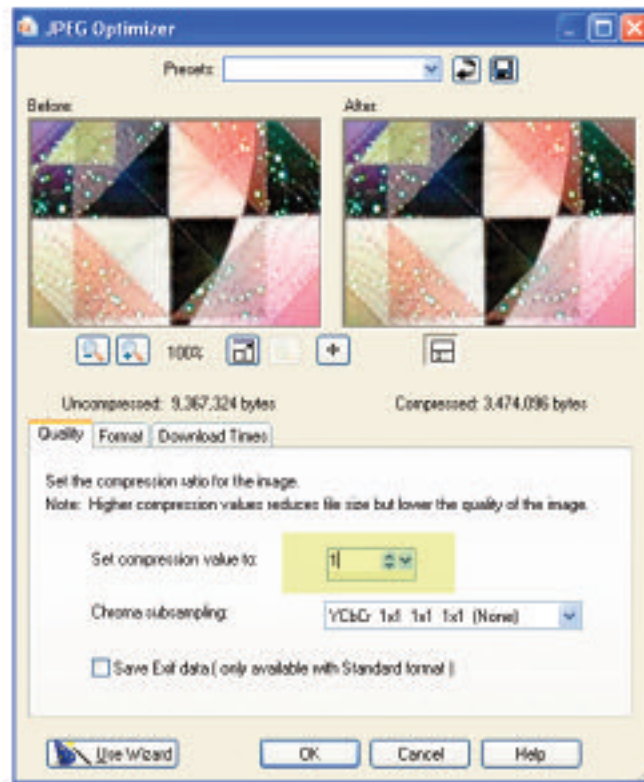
JPEG Optimizer

Presets:

Before:

After:

100%

Uncompressed: 9,367,324 bytes

Compressed: 3,474,096 bytes

Quality | Format | Download Times

Set the compression ratio for the image.
Note: Higher compression values reduces file size but lower the quality of the image.

Set compression value to: 1

Chroma subsampling: YCbCr 1x1 1x1 1x1 (None)

Save Exif data ( only available with Standard format )

Use Wizard | OK | Cancel | Help